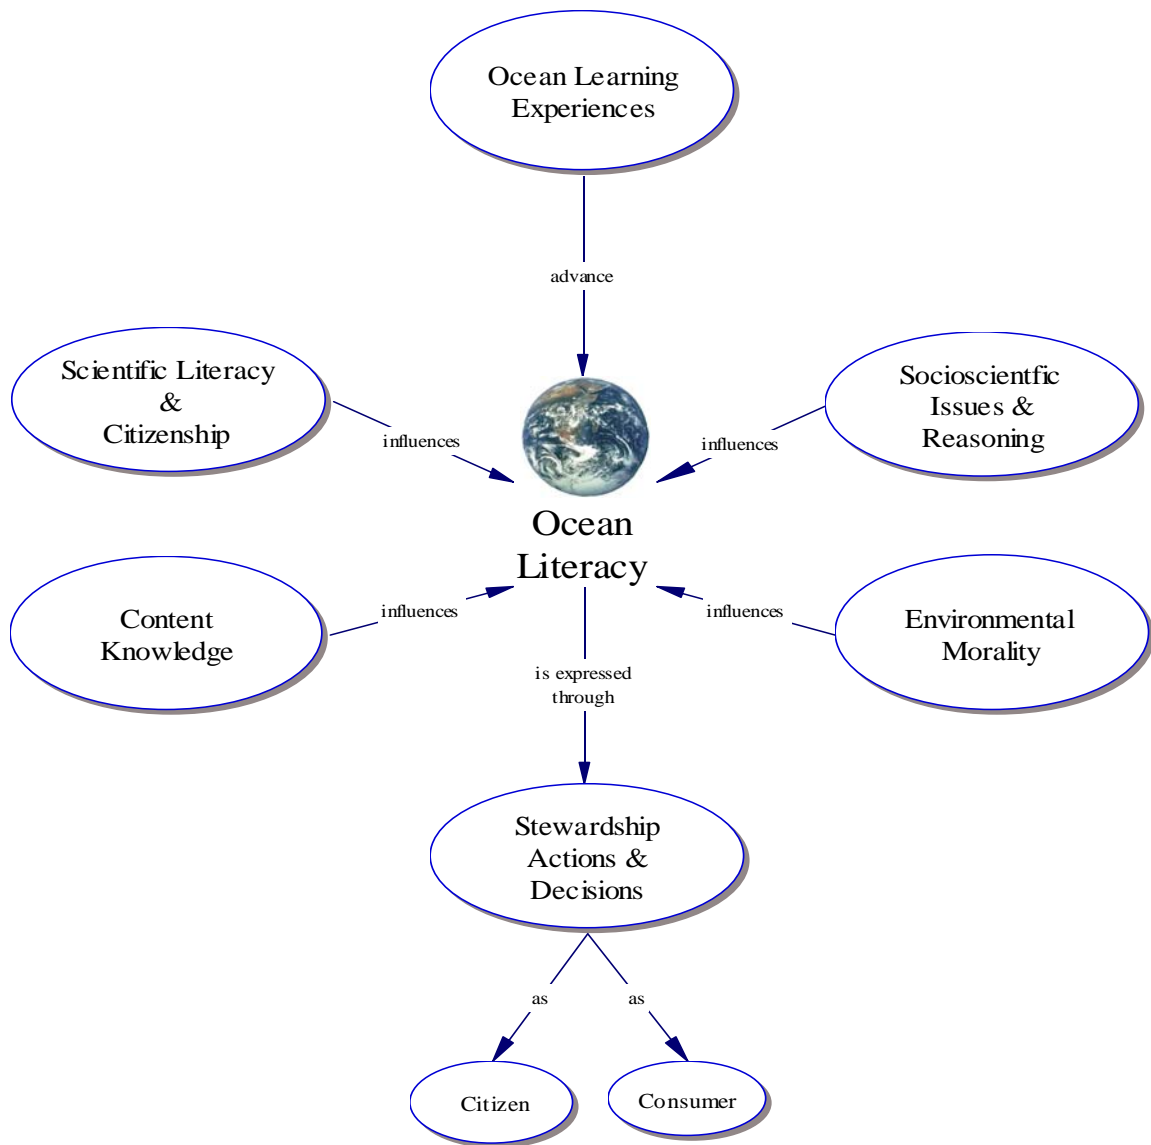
Ocean Learning Experiences

advance

Scientific Literacy & Citizenship

influences

Socioscientfic Issues & Reasoning

influences

Ocean Literacy

Content Knowledge

influences

influences

Environmental Morality

is expressed through

Stewardship Actions & Decisions

as

as

Citizen

Consumer